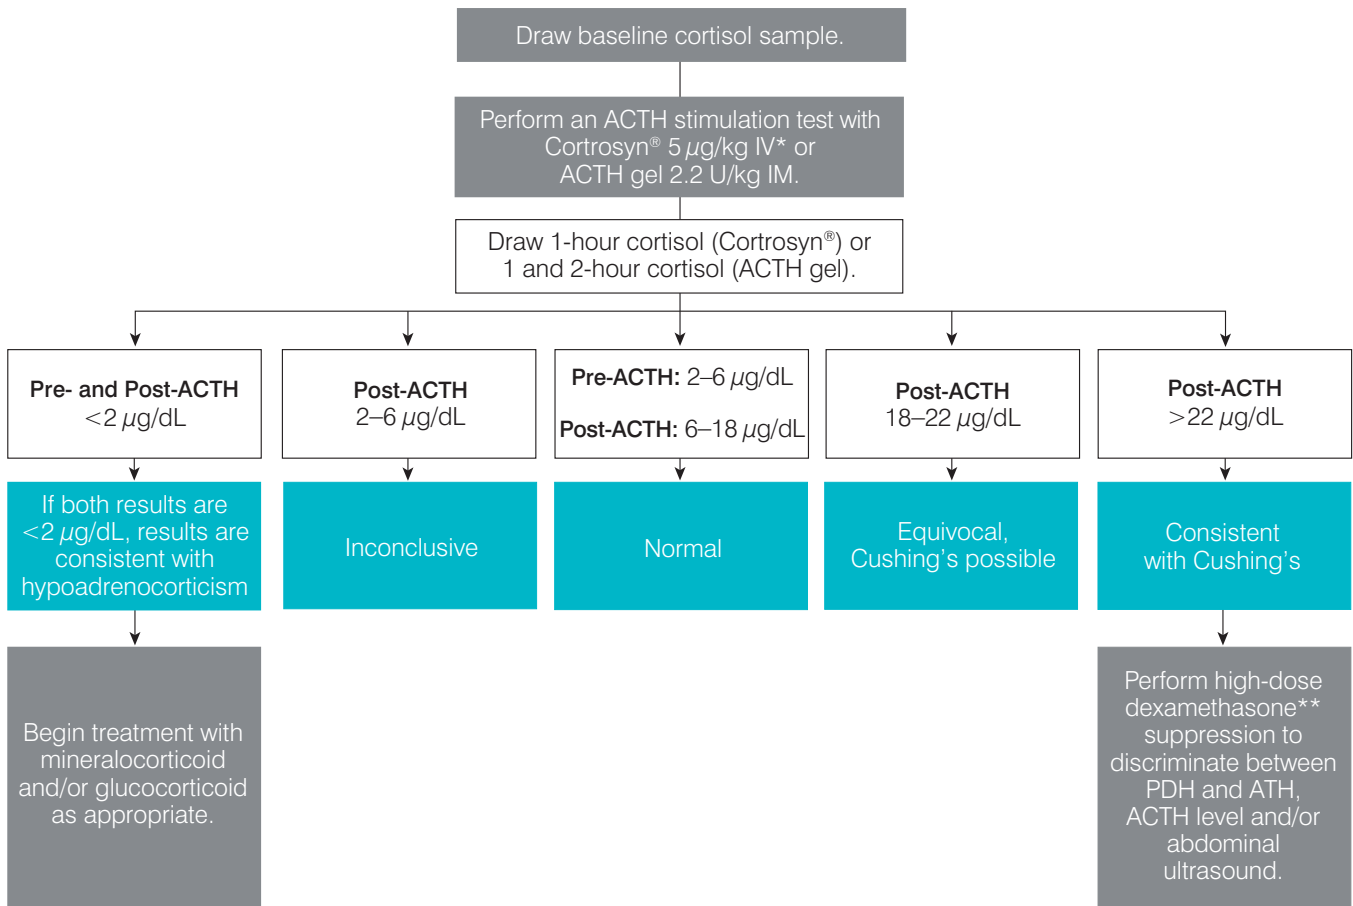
Draw baseline cortisol sample.

Perform an ACTH stimulation test with Cortrosyn® 5 $\mu$g/kg IV* or ACTH gel 2.2 U/kg IM.

Draw 1-hour cortisol (Cortrosyn®) or 1 and 2-hour cortisol (ACTH gel).

**Pre- and Post-ACTH** <2 $\mu$g/dL

**Post-ACTH** 2–6 $\mu$g/dL

**Pre-ACTH:** 2–6 $\mu$g/dL

**Post-ACTH:** 6–18 $\mu$g/dL

**Post-ACTH** 18–22 $\mu$g/dL

**Post-ACTH** >22 $\mu$g/dL

If both results are <2 $\mu$g/dL, results are consistent with hypoadrenocorticism

Inconclusive

Normal

Equivocal, Cushing's possible

Consistent with Cushing's

Begin treatment with mineralocorticoid and/or glucocorticoid as appropriate.

Perform high-dose dexamethasone** suppression to discriminate between PDH and ATH, ACTH level and/or abdominal ultrasound.